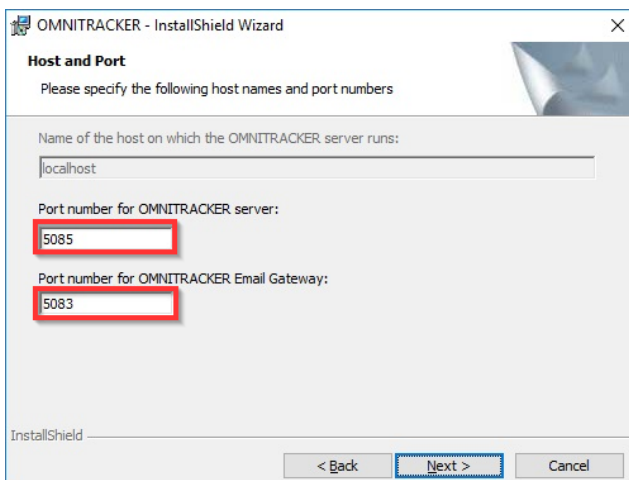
OMNITRACKER - InstallShield Wizard
×

Host and Port
Please specify the following host names and port numbers

Name of the host on which the OMNITRACKER server runs:
localhost

Port number for OMNITRACKER server:
5085

Port number for OMNITRACKER Email Gateway:
5083

InstallShield

< Back
Next >
Cancel